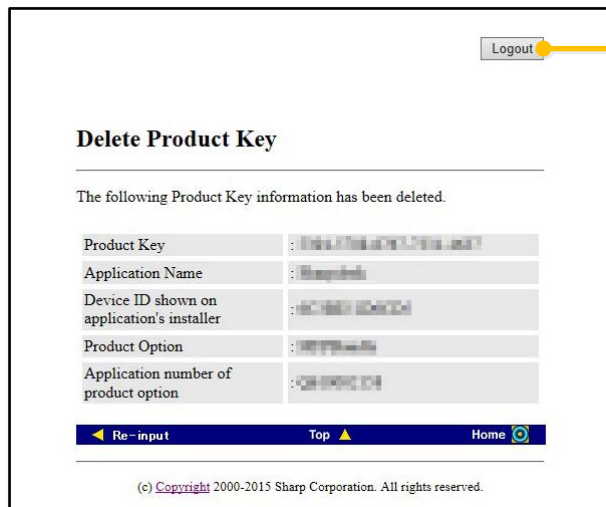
Logout

Delete Product Key

The following Product Key information has been deleted.

| | |
|---|---|
| Product Key | : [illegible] |
| Application Name | : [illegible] |
| Device ID shown on application's installer | : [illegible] |
| Product Option | : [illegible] |
| Application number of product option | : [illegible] |

Re-input   Top   Home

(c) Copyright 2000-2015 Sharp Corporation. All rights reserved.